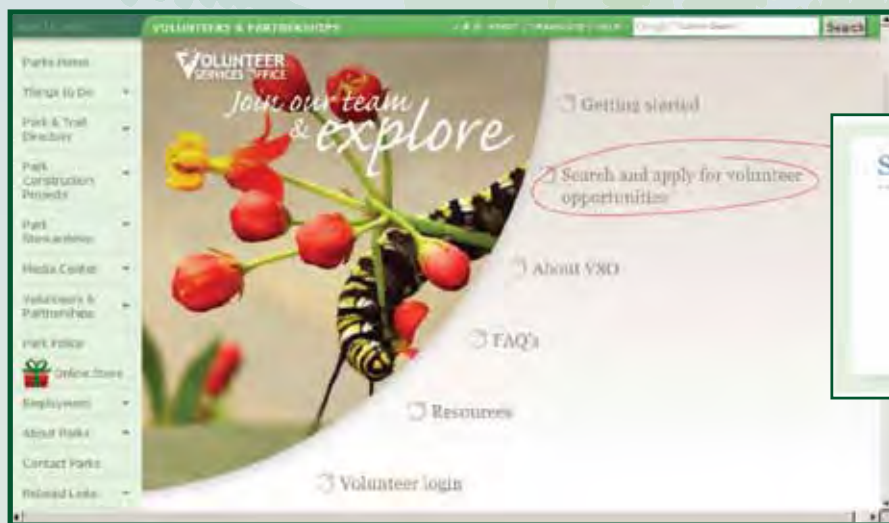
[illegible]

VOLUNTEERS & PARTNERSHIPS

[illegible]

Search

Parks Home

Things to Do

Park & Trail Directory

Park Construction Projects

Park Stewardship

Media Center

Volunteers & Partnerships

Park Police

Online Store

Employment

About Parks

Contact Parks

Related Links

VOLUNTEER SERVICES OFFICE

Join our team & explore

Getting started

Search and apply for volunteer opportunities

About VSO

FAQ's

Resources

Volunteer login

S